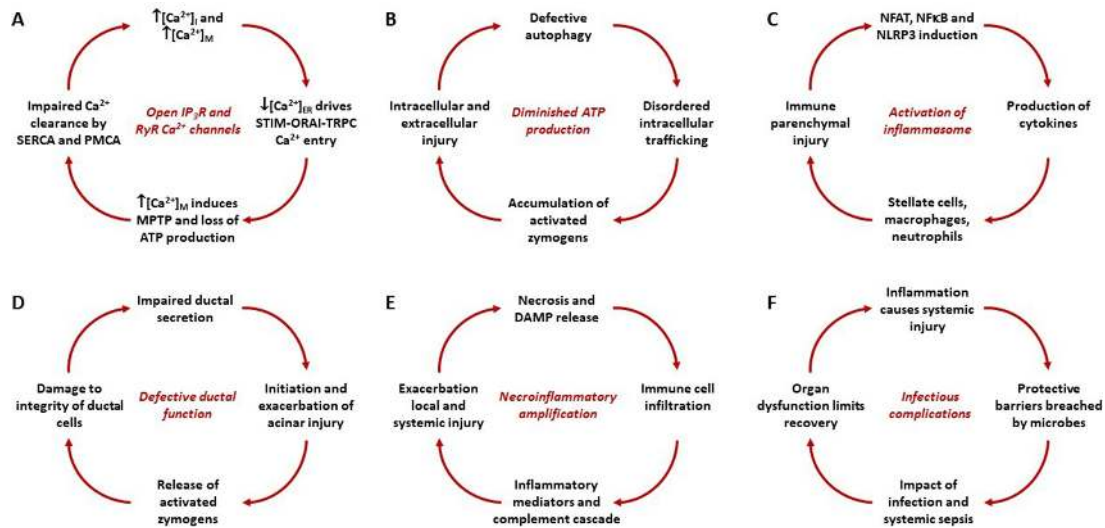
A

$\uparrow[Ca^{2+}]_i$ and $\uparrow[Ca^{2+}]_M$

$\downarrow[Ca^{2+}]_{ER}$ drives STIM-ORAI-TRPC $Ca^{2+}$ entry

$\uparrow[Ca^{2+}]_M$ induces MPTP and loss of ATP production

Impaired $Ca^{2+}$ clearance by SERCA and PMCA

Open $IP_3R$ and RyR $Ca^{2+}$ channels

B

Defective autophagy

Disordered intracellular trafficking

Accumulation of activated zymogens

Intracellular and extracellular injury

Diminished ATP production

C

NFAT, NFκB and NLRP3 induction

Production of cytokines

Stellate cells, macrophages, neutrophils

Immune parenchymal injury

Activation of inflammasome

D

Impaired ductal secretion

Initiation and exacerbation of acinar injury

Release of activated zymogens

Damage to integrity of ductal cells

Defective ductal function

E

Necrosis and DAMP release

Immune cell infiltration

Inflammatory mediators and complement cascade

Exacerbation local and systemic injury

Necroinflammatory amplification

F

Inflammation causes systemic injury

Protective barriers breached by microbes

Impact of infection and systemic sepsis

Organ dysfunction limits recovery

Infectious complications